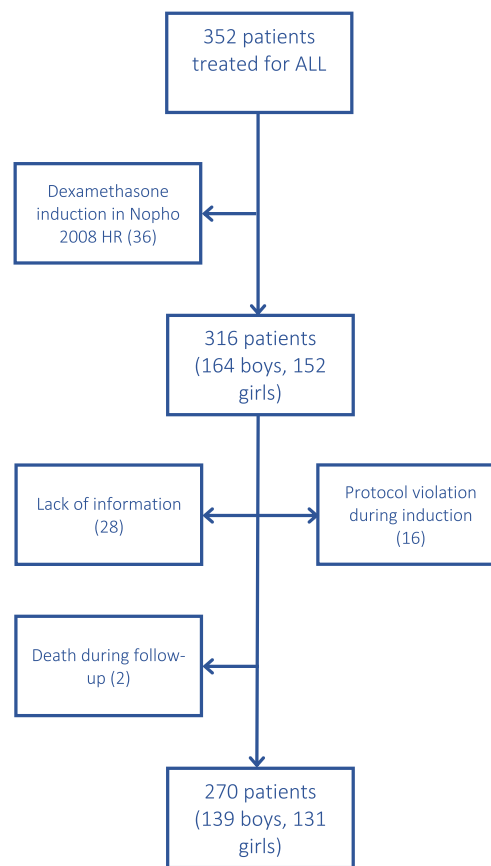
352 patients treated for ALL

Dexamethasone induction in Nopho 2008 HR (36)

316 patients (164 boys, 152 girls)

Lack of information (28)

Protocol violation during induction (16)

Death during follow-up (2)

270 patients (139 boys, 131 girls)